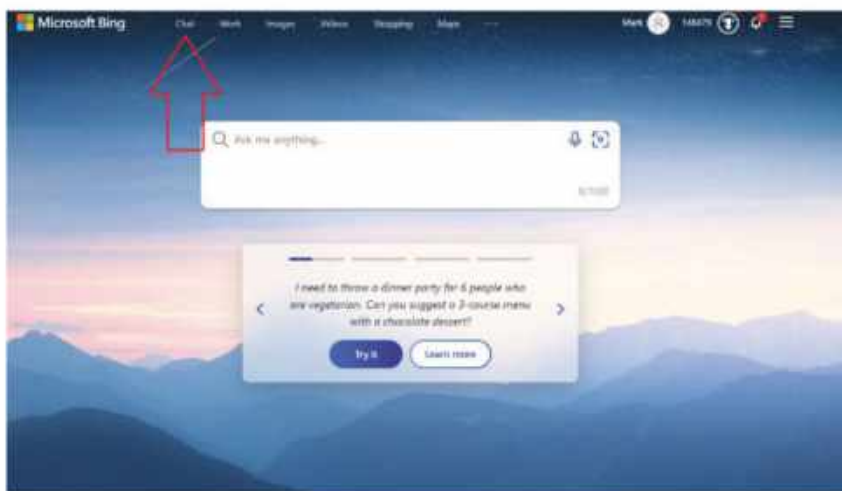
Microsoft Bing Chat Work Images Videos Shopping Maps ···

Mark 14679

Ask me anything...

0/2000

I need to throw a dinner party for 6 people who are vegetarian. Can you suggest a 3-course menu with a chocolate dessert?

Try it

Learn more